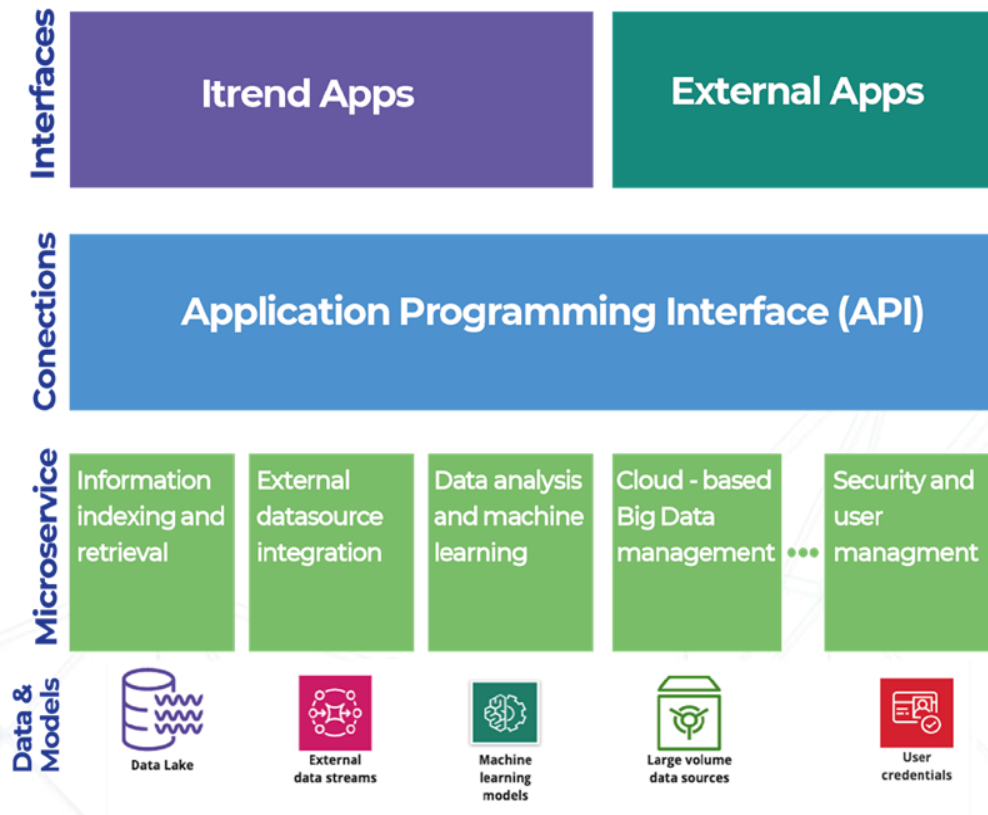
Interfaces

Itrend Apps

External Apps

Conections

Application Programming Interface (API)

Microservice

Information indexing and retrieval

External datasource integration

Data analysis and machine learning

Cloud - based Big Data management

Security and user managment

Data & Models

Data Lake

External data streams

Machine learning models

Large volume data sources

User credentials